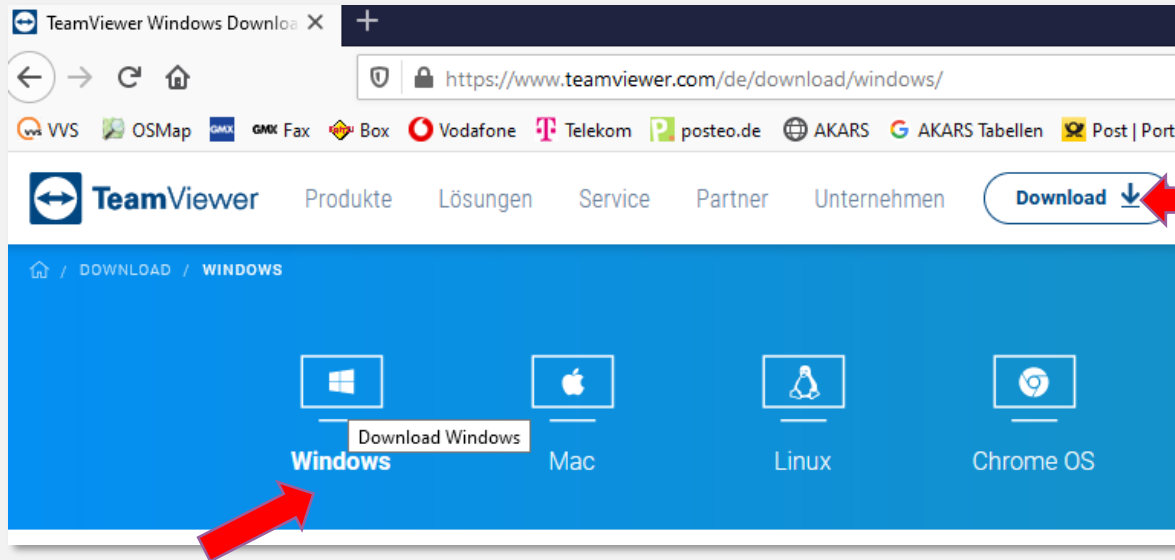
TeamViewer Windows Downloa

https://www.teamviewer.com/de/download/windows/

VVS OSMap GMX Fax Box Vodafone Telekom posteo.de AKARS AKARS Tabellen Post | Port

TeamViewer Produkte Lösungen Service Partner Unternehmen Download

DOWNLOAD / WINDOWS

Download Windows

Windows Mac Linux Chrome OS